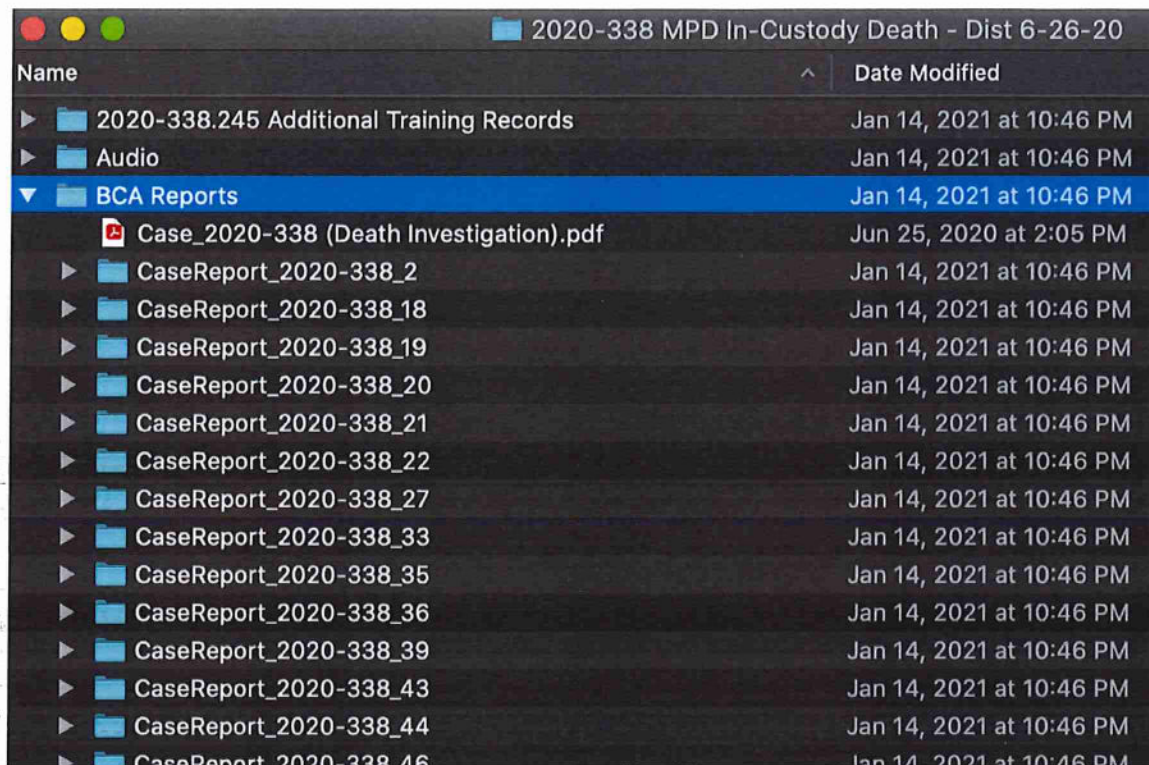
2020-338 MPD In-Custody Death - Dist 6-26-20

| Name | Date Modified |
|---|---|
| 2020-338.245 Additional Training Records | Jan 14, 2021 at 10:46 PM |
| Audio | Jan 14, 2021 at 10:46 PM |
| BCA Reports | Jan 14, 2021 at 10:46 PM |
| Case_2020-338 (Death Investigation).pdf | Jun 25, 2020 at 2:05 PM |
| CaseReport_2020-338_2 | Jan 14, 2021 at 10:46 PM |
| CaseReport_2020-338_18 | Jan 14, 2021 at 10:46 PM |
| CaseReport_2020-338_19 | Jan 14, 2021 at 10:46 PM |
| CaseReport_2020-338_20 | Jan 14, 2021 at 10:46 PM |
| CaseReport_2020-338_21 | Jan 14, 2021 at 10:46 PM |
| CaseReport_2020-338_22 | Jan 14, 2021 at 10:46 PM |
| CaseReport_2020-338_27 | Jan 14, 2021 at 10:46 PM |
| CaseReport_2020-338_33 | Jan 14, 2021 at 10:46 PM |
| CaseReport_2020-338_35 | Jan 14, 2021 at 10:46 PM |
| CaseReport_2020-338_36 | Jan 14, 2021 at 10:46 PM |
| CaseReport_2020-338_39 | Jan 14, 2021 at 10:46 PM |
| CaseReport_2020-338_43 | Jan 14, 2021 at 10:46 PM |
| CaseReport_2020-338_44 | Jan 14, 2021 at 10:46 PM |
| CaseReport_2020-338_46 | Jan 14, 2021 at 10:46 PM |